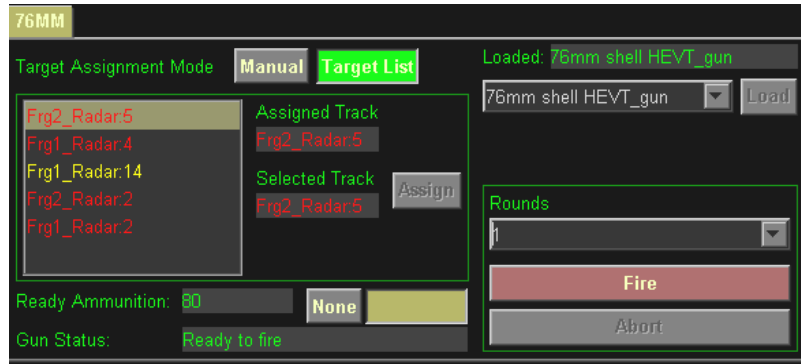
76MM

Target Assignment Mode Manual Target List

Frg2_Radar:5
Frg1_Radar:4
Frg1_Radar:14
Frg2_Radar:2
Frg1_Radar:2

Assigned Track
Frg2_Radar:5

Selected Track
Frg2_Radar:5
Assign

Ready Ammunition: 80 None

Gun Status: Ready to fire

Loaded: 76mm shell HEVT_gun

76mm shell HEVT_gun Load

Rounds
1

Fire

Abort